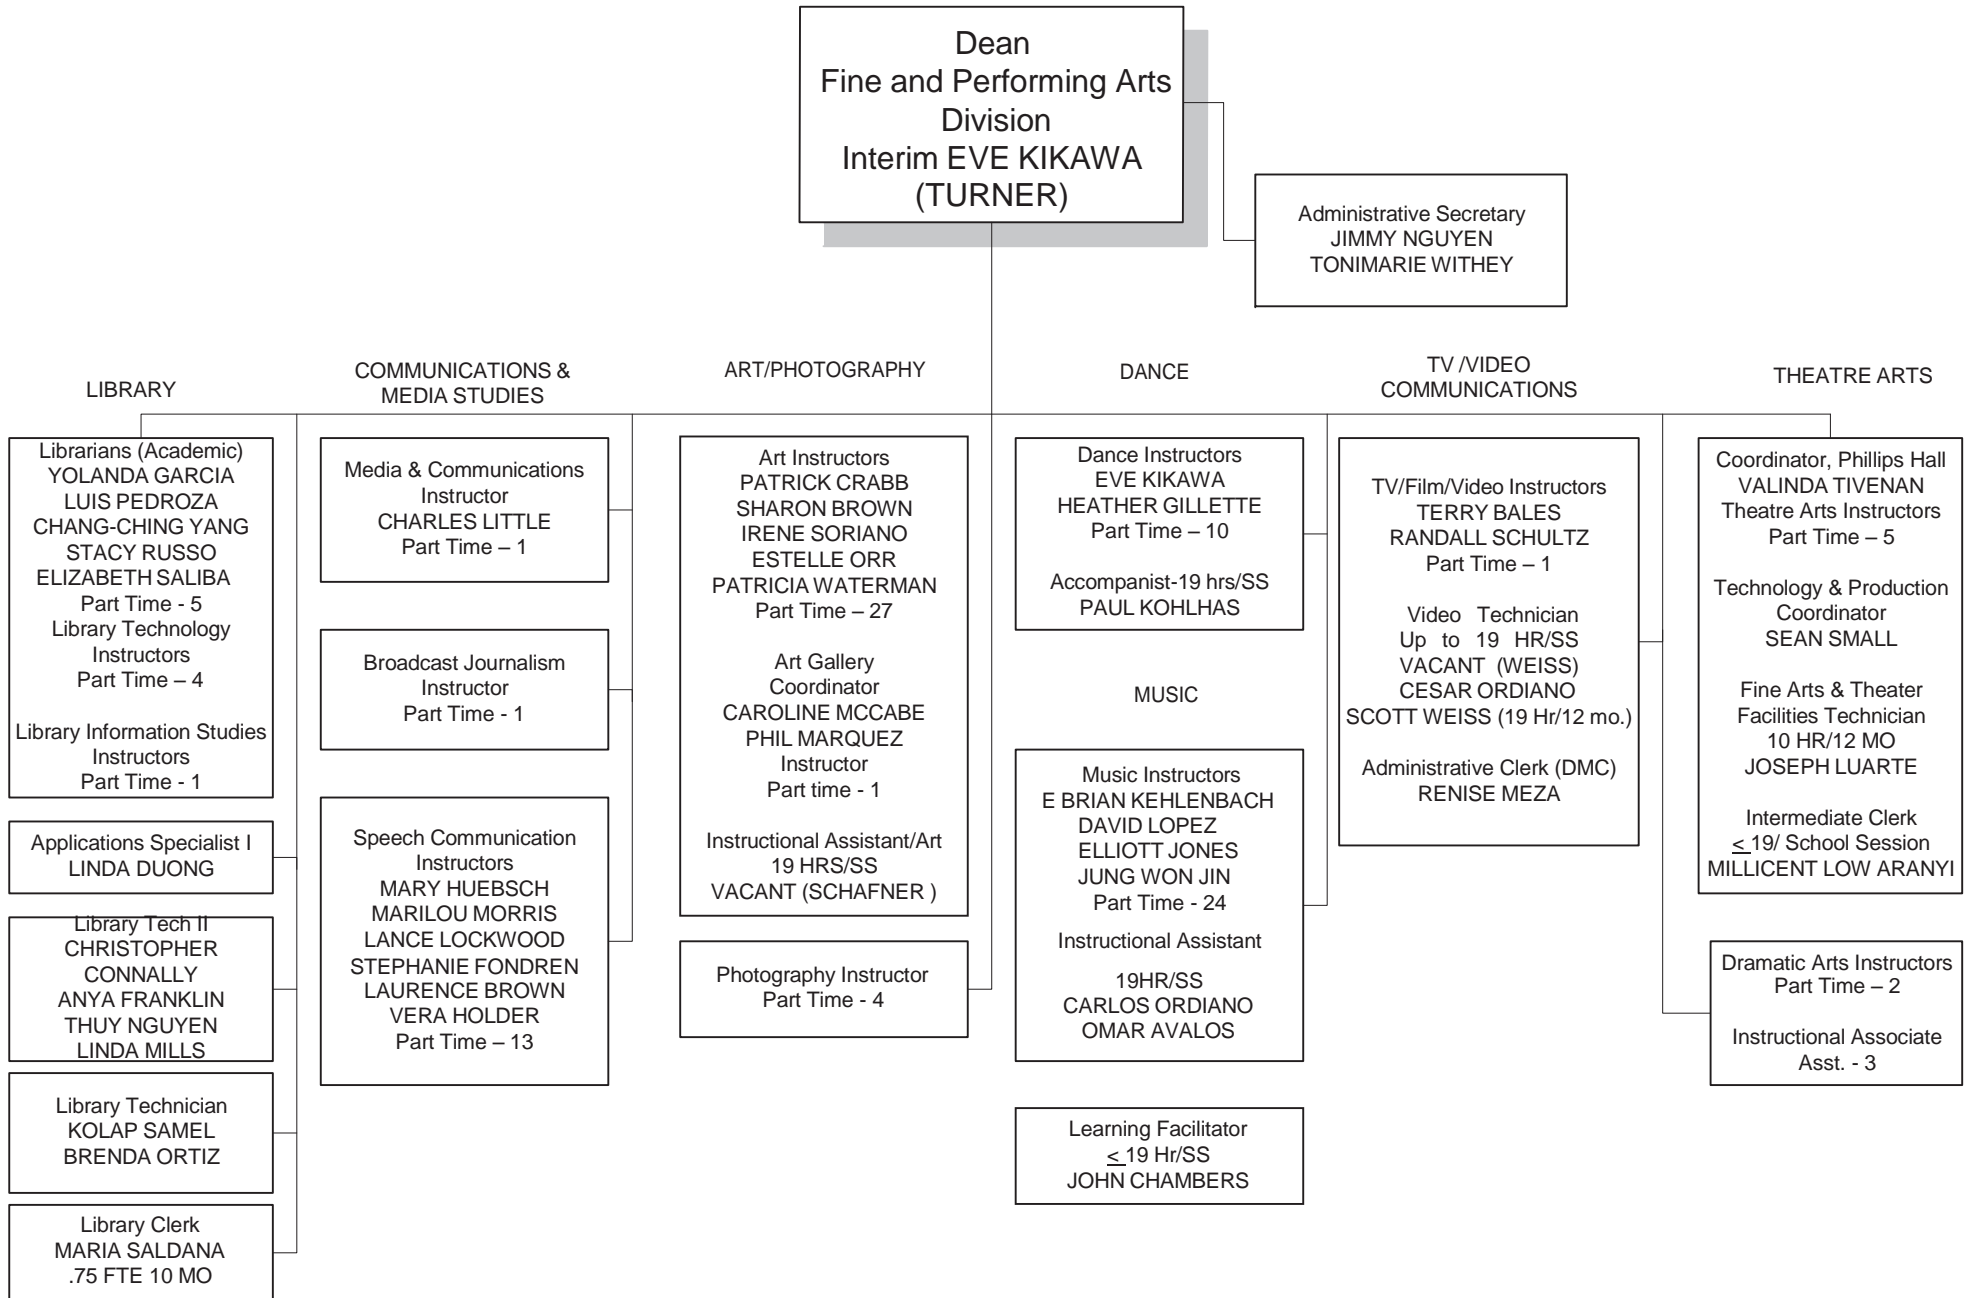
Dean
Fine and Performing Arts Division
Interim EVE KIKAWA (TURNER)

Administrative Secretary
JIMMY NGUYEN
TONIMARIE WITHEY

LIBRARY

Librarians (Academic)
YOLANDA GARCIA
LUIS PEDROZA
CHANG-CHING YANG
STACY RUSSO
ELIZABETH SALIBA
Part Time - 5
Library Technology Instructors
Part Time – 4

Library Information Studies Instructors
Part Time - 1

Applications Specialist I
LINDA DUONG

Library Tech II
CHRISTOPHER CONNALLY
ANYA FRANKLIN
THUY NGUYEN
LINDA MILLS

Library Technician
KOLAP SAMEL
BRENDA ORTIZ

Library Clerk
MARIA SALDANA
.75 FTE 10 MO

COMMUNICATIONS & MEDIA STUDIES

Media & Communications Instructor
CHARLES LITTLE
Part Time – 1

Broadcast Journalism Instructor
Part Time - 1

Speech Communication Instructors
MARY HUEBSCH
MARILOU MORRIS
LANCE LOCKWOOD
STEPHANIE FONDREN
LAURENCE BROWN
VERA HOLDER
Part Time – 13

ART/PHOTOGRAPHY

Art Instructors
PATRICK CRABB
SHARON BROWN
IRENE SORIANO
ESTELLE ORR
PATRICIA WATERMAN
Part Time – 27

Art Gallery Coordinator
CAROLINE MCCABE
PHIL MARQUEZ
Instructor
Part time - 1

Instructional Assistant/Art
19 HRS/SS
VACANT (SCHAFNER )

Photography Instructor
Part Time - 4

DANCE

Dance Instructors
EVE KIKAWA
HEATHER GILLETTE
Part Time – 10

Accompanist-19 hrs/SS
PAUL KOHLHAS

MUSIC

Music Instructors
E BRIAN KEHLENBACH
DAVID LOPEZ
ELLIOTT JONES
JUNG WON JIN
Part Time - 24
Instructional Assistant

19HR/SS
CARLOS ORDIANO
OMAR AVALOS

Learning Facilitator
$\leq$ 19 Hr/SS
JOHN CHAMBERS

TV /VIDEO COMMUNICATIONS

TV/Film/Video Instructors
TERRY BALES
RANDALL SCHULTZ
Part Time – 1

Video Technician
Up to 19 HR/SS
VACANT (WEISS)
CESAR ORDIANO
SCOTT WEISS (19 Hr/12 mo.)

Administrative Clerk (DMC)
RENISE MEZA

THEATRE ARTS

Coordinator, Phillips Hall
VALINDA TIVENAN
Theatre Arts Instructors
Part Time – 5

Technology & Production Coordinator
SEAN SMALL

Fine Arts & Theater Facilities Technician
10 HR/12 MO
JOSEPH LUARTE

Intermediate Clerk
$\leq$ 19/ School Session
MILLICENT LOW ARANYI

Dramatic Arts Instructors
Part Time – 2

Instructional Associate Asst. - 3